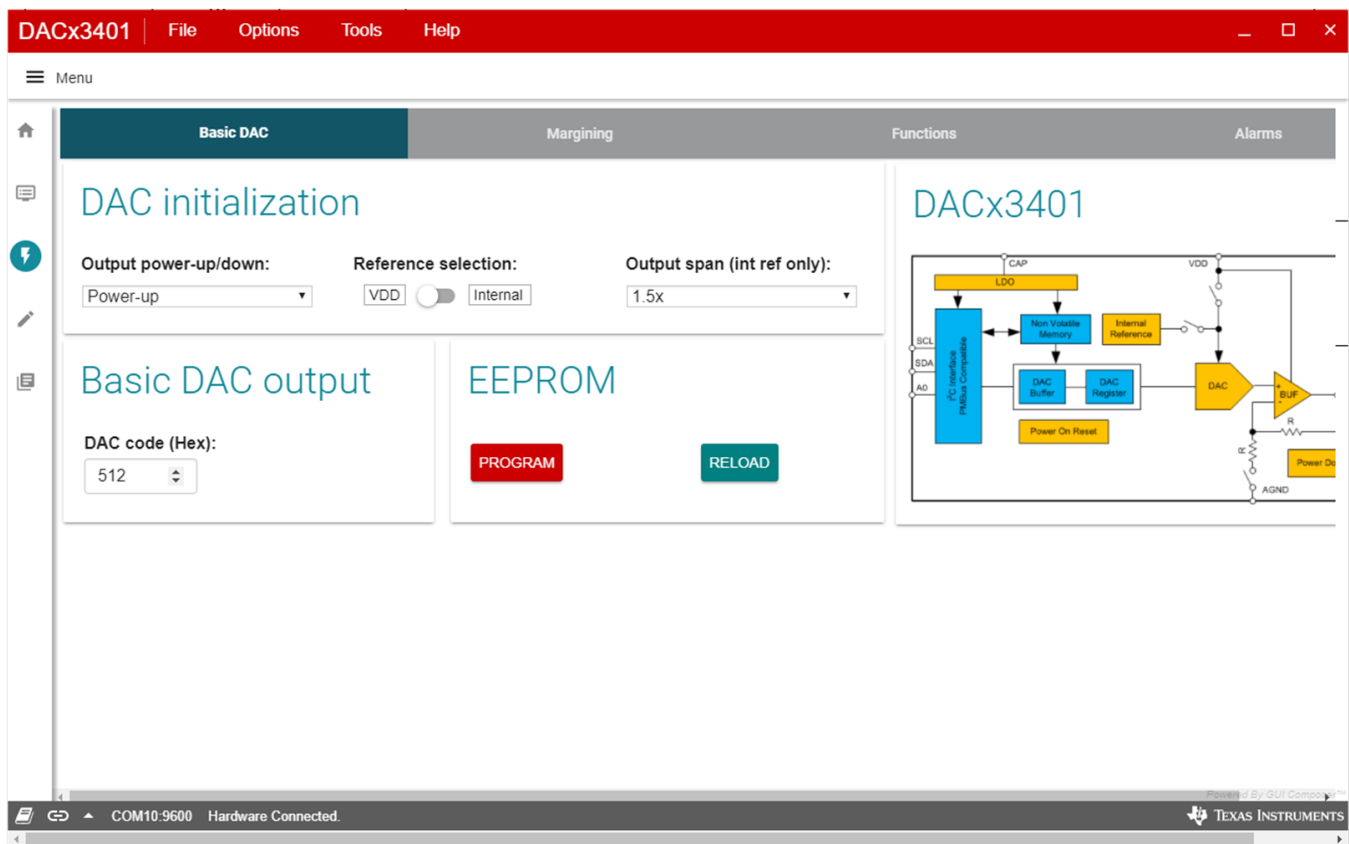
DACx3401 File Options Tools Help

Menu

Basic DAC
Margining
Functions
Alarms

DAC initialization

Output power-up/down:
Power-up

Reference selection:
VDD Internal

Output span (int ref only):
1.5x

DACx3401

CAP
VDD
LDO
SCL
SDA
A0
I²C Interface PMBus Compatible
Non Volatile Memory
Internal Reference
DAC Buffer
DAC Register
DAC
BUF
R
R
Power On Reset
Power Do
AGND

Basic DAC output

DAC code (Hex):
512

EEPROM

PROGRAM
RELOAD

Powered By GUI Composer™

COM10:9600 Hardware Connected.

TEXAS INSTRUMENTS